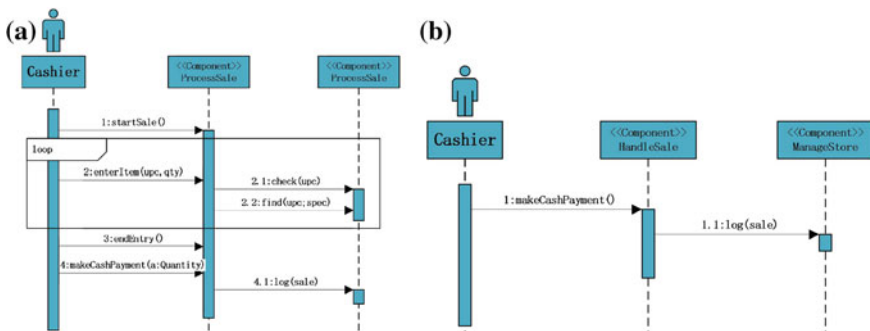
(a)

Cashier

<<Component>>
ProcessSale

<<Component>>
ProcessSale

1:startSale()

loop

2:enterItem(upc,qty)

2.1:check(upc)

2.2:find(upc;spec)

3:endEntry()

4:makeCashPayment(a:Quantity)

4.1:log(sale)

(b)

Cashier

<<Component>>
HandleSale

<<Component>>
ManageStore

1:makeCashPayment()

1.1:log(sale)